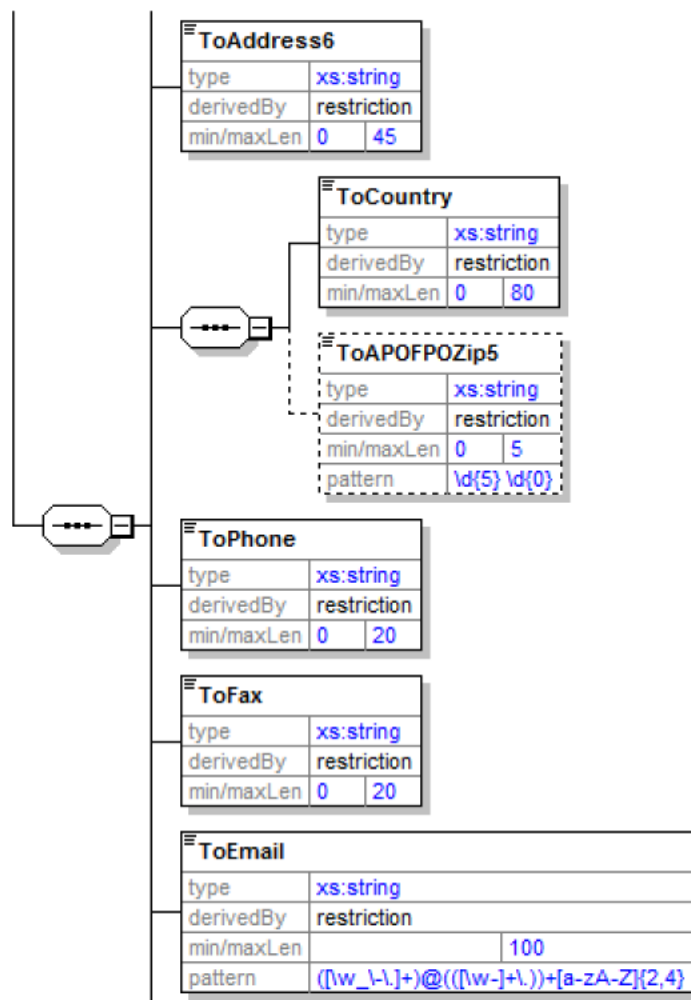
ToAddress6
| type | xs:string | |
|---|---|---|
| derivedBy | restriction | |
| min/maxLen | 0 | 45 |

ToCountry
| type | xs:string | |
|---|---|---|
| derivedBy | restriction | |
| min/maxLen | 0 | 80 |

ToAPOFPOZip5
| type | xs:string | |
|---|---|---|
| derivedBy | restriction | |
| min/maxLen | 0 | 5 |
| pattern | \d{5} \d{0} | |

ToPhone
| type | xs:string | |
|---|---|---|
| derivedBy | restriction | |
| min/maxLen | 0 | 20 |

ToFax
| type | xs:string | |
|---|---|---|
| derivedBy | restriction | |
| min/maxLen | 0 | 20 |

ToEmail
| type | xs:string | |
|---|---|---|
| derivedBy | restriction | |
| min/maxLen | | 100 |
| pattern | ([\w_\-\.]+)@(([\w-]+\.))+[a-zA-Z]{2,4} | |